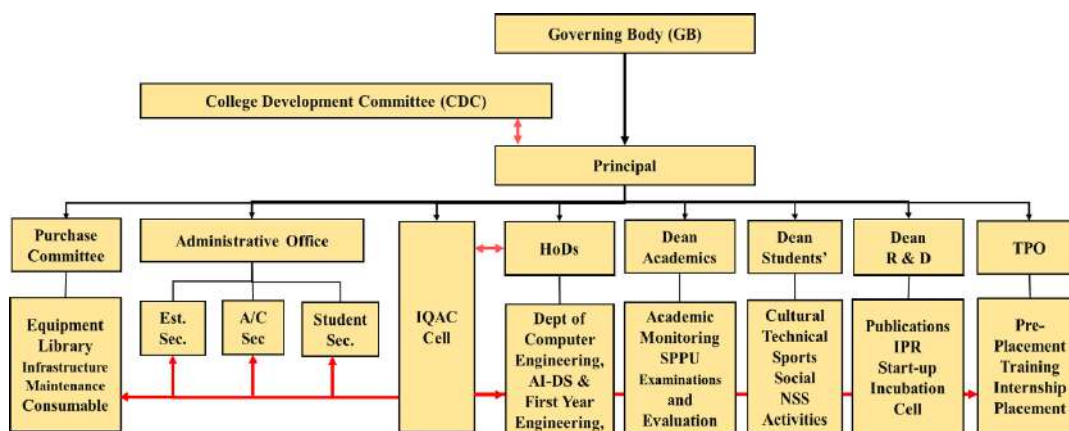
Governing Body (GB)

College Development Committee (CDC)

Principal

Purchase Committee

Administrative Office

IQAC Cell

HoDs

Dean Academics

Dean Students'

Dean R & D

TPO

Equipment Library Infrastructure Maintenance Consumable

Est. Sec.

A/C Sec

Student Sec.

Dept of Computer Engineering, AI-DS & First Year Engineering,

Academic Monitoring SPPU Examinations and Evaluation

Cultural Technical Sports Social NSS Activities

Publications IPR Start-up Incubation Cell

Pre-Placement Training Internship Placement